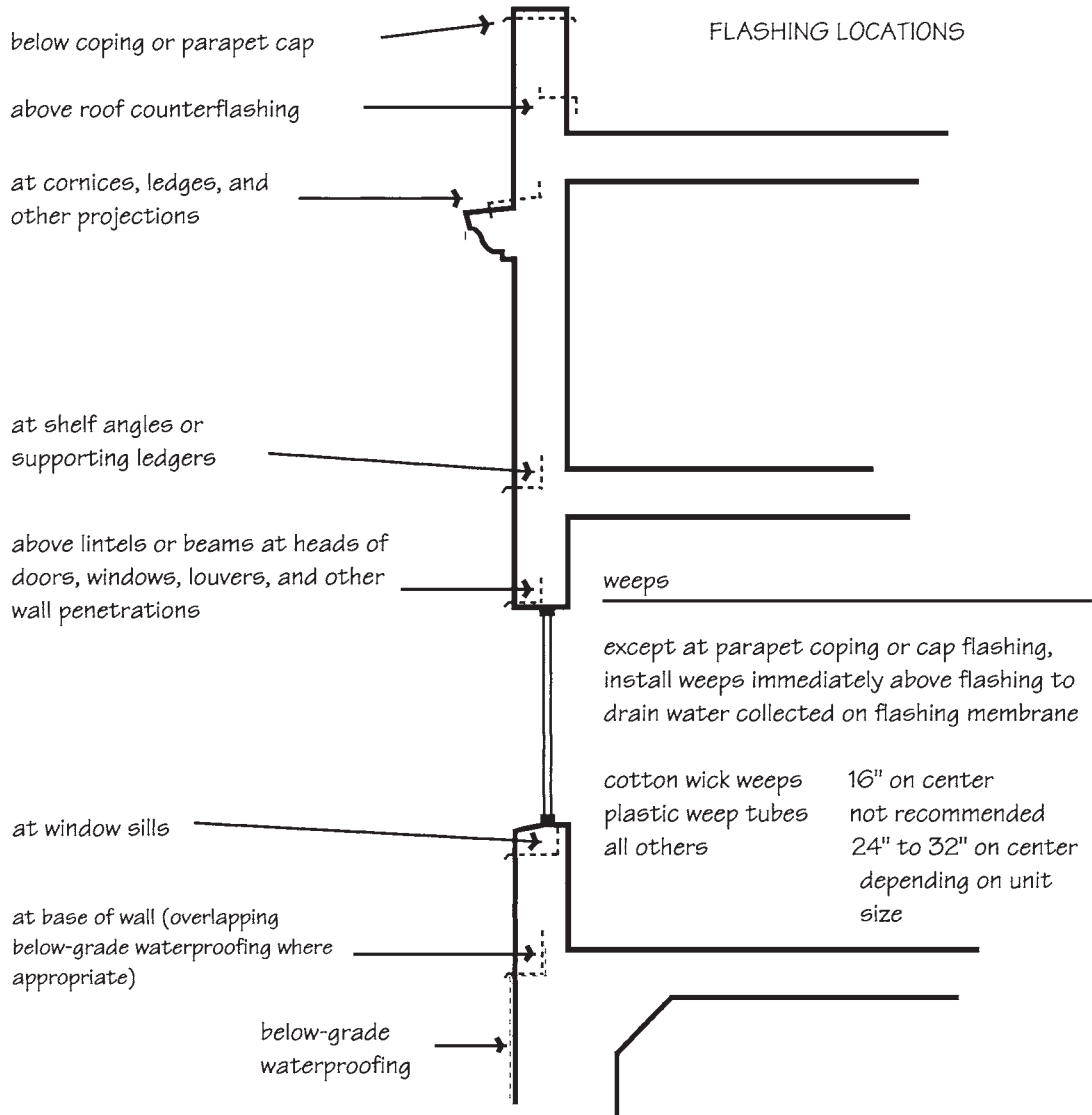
FLASHING LOCATIONS

below coping or parapet cap

above roof counterflashing

at cornices, ledges, and other projections

at shelf angles or supporting ledgers

above lintels or beams at heads of doors, windows, louvers, and other wall penetrations

weeps

except at parapet coping or cap flashing, install weeps immediately above flashing to drain water collected on flashing membrane

| | |
|---|---|
| cotton wick weeps | 16" on center |
| plastic weep tubes | not recommended |
| all others | 24" to 32" on center depending on unit size |

at window sills

at base of wall (overlapping below-grade waterproofing where appropriate)

below-grade waterproofing